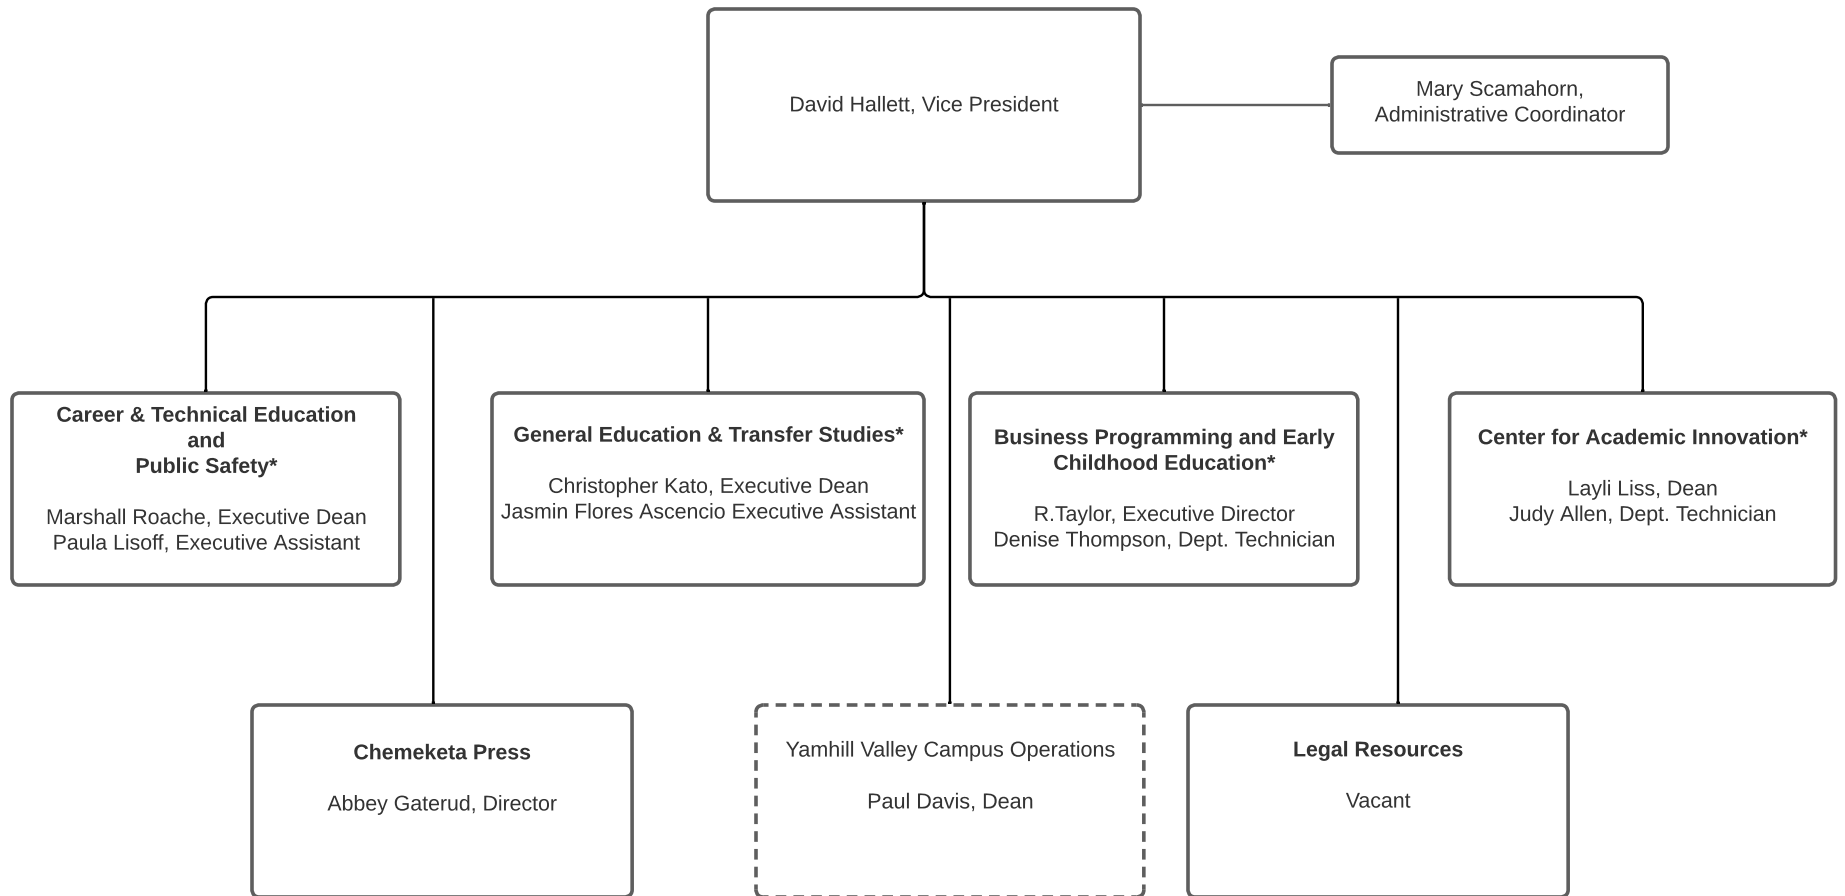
David Hallett, Vice President

Mary Scamahorn, Administrative Coordinator

Career & Technical Education and Public Safety*

Marshall Roache, Executive Dean
Paula Lisoff, Executive Assistant

General Education & Transfer Studies*

Christopher Kato, Executive Dean
Jasmin Flores Ascencio Executive Assistant

Business Programming and Early Childhood Education*

R.Taylor, Executive Director
Denise Thompson, Dept. Technician

Center for Academic Innovation*

Layli Liss, Dean
Judy Allen, Dept. Technician

Chemeketa Press

Abbey Gaterud, Director

Yamhill Valley Campus Operations

Paul Davis, Dean

Legal Resources

Vacant